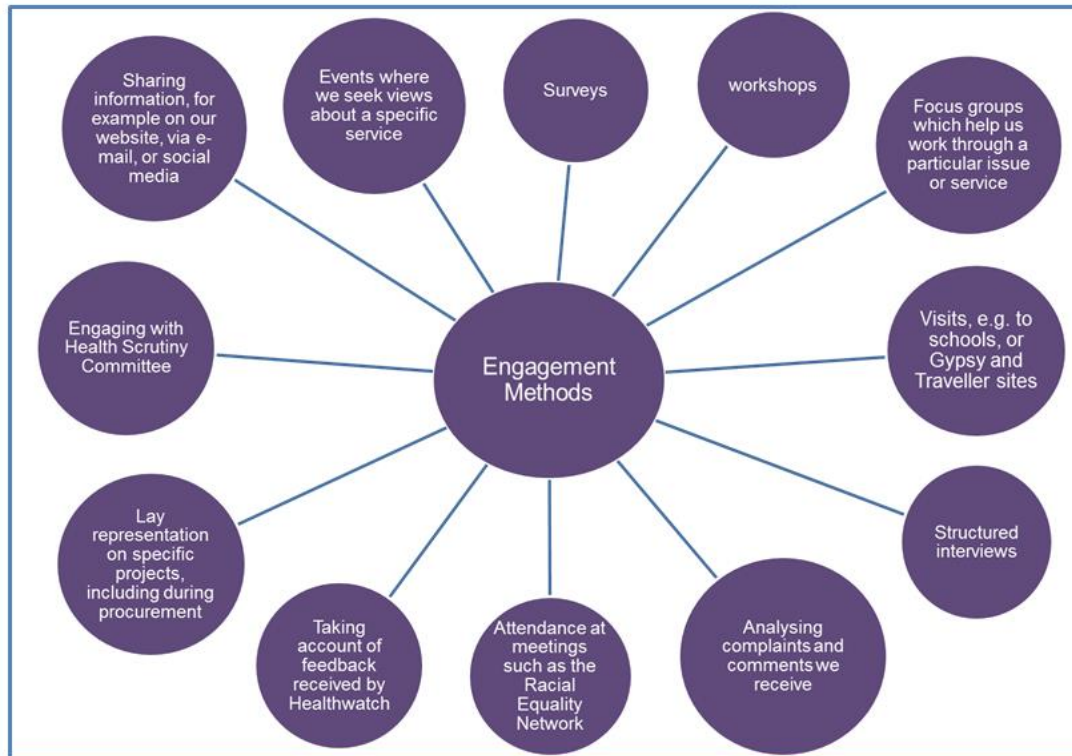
Sharing information, for example on our website, via e-mail, or social media

Events where we seek views about a specific service

Surveys

workshops

Focus groups which help us work through a particular issue or service

Engaging with Health Scrutiny Committee

Engagement Methods

Visits, e.g. to schools, or Gypsy and Traveller sites

Lay representation on specific projects, including during procurement

Structured interviews

Taking account of feedback received by Healthwatch

Attendance at meetings such as the Racial Equality Network

Analysing complaints and comments we receive